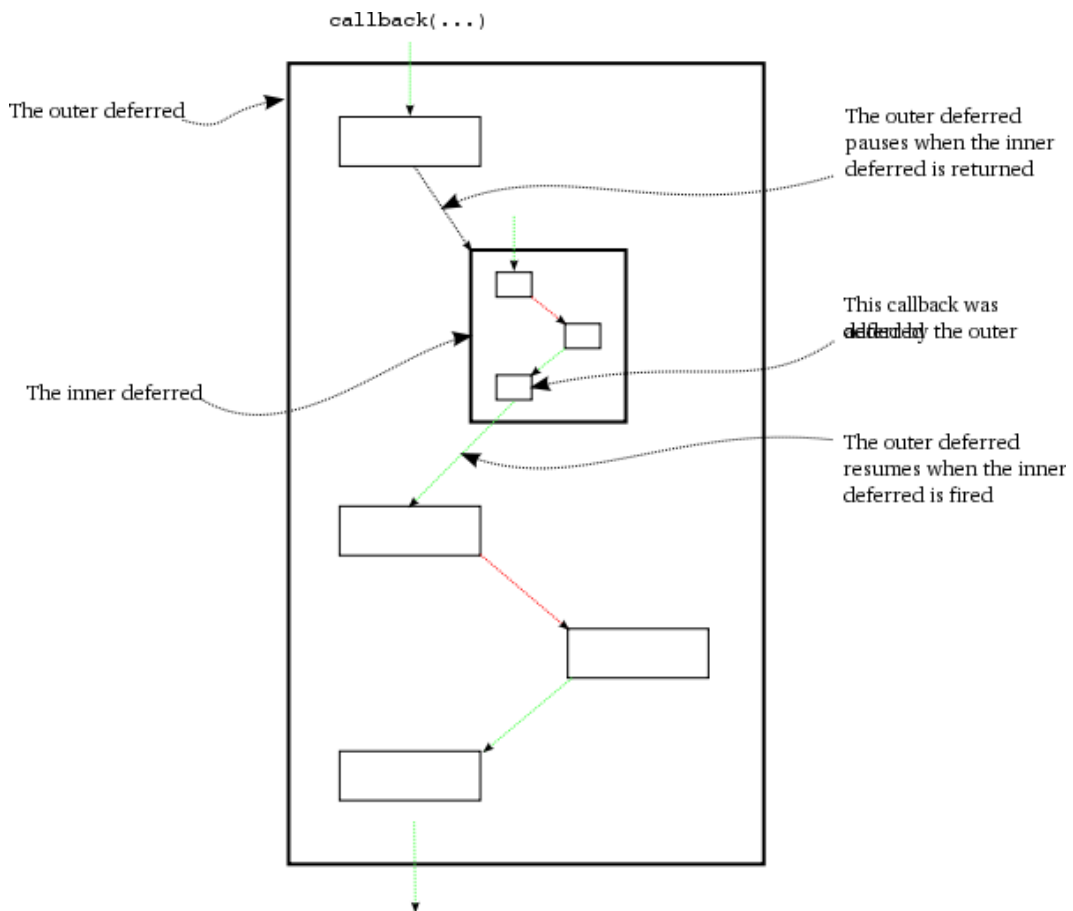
callback(...)

The outer deferred

The outer deferred pauses when the inner deferred is returned

This callback was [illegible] the outer

The inner deferred

The outer deferred resumes when the inner deferred is fired